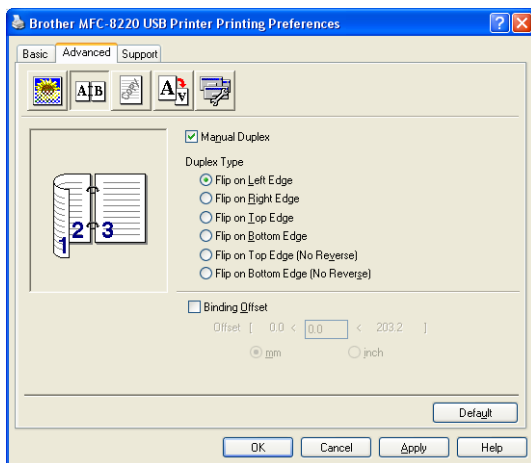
Brother MFC-8220 USB Printer Printing Preferences

Basic
Advanced
Support

Manual Duplex

Duplex Type

Flip on Left Edge
Flip on Right Edge
Flip on Top Edge
Flip on Bottom Edge
Flip on Top Edge (No Reverse)
Flip on Bottom Edge (No Reverse)

2
3
1

Binding Offset

Offset [ 0.0 < 0.0 < 203.2 ]

mm
inch

Default

OK
Cancel
Apply
Help